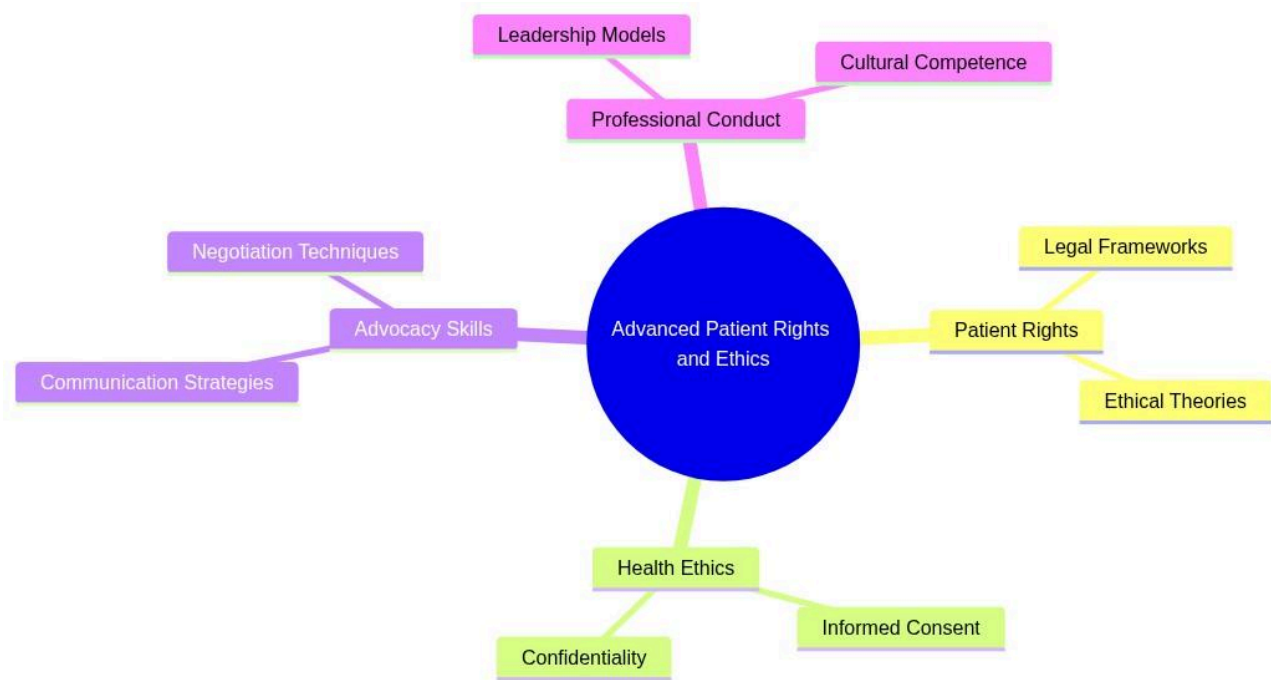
Advanced Patient Rights and Ethics

Professional Conduct

Leadership Models

Cultural Competence

Patient Rights

Legal Frameworks

Ethical Theories

Health Ethics

Informed Consent

Confidentiality

Advocacy Skills

Negotiation Techniques

Communication Strategies